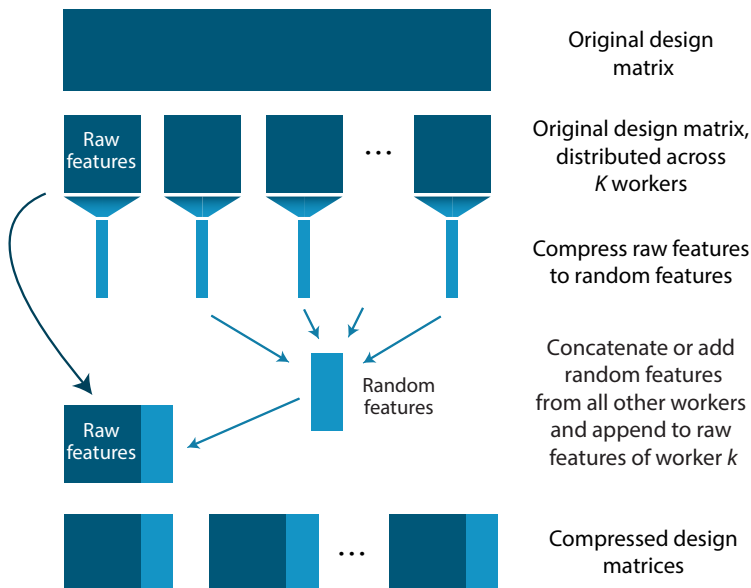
Original design matrix

Raw features

...

Original design matrix, distributed across $K$ workers

Compress raw features to random features

Random features

Concatenate or add random features from all other workers and append to raw features of worker $k$

Raw features

...

Compressed design matrices